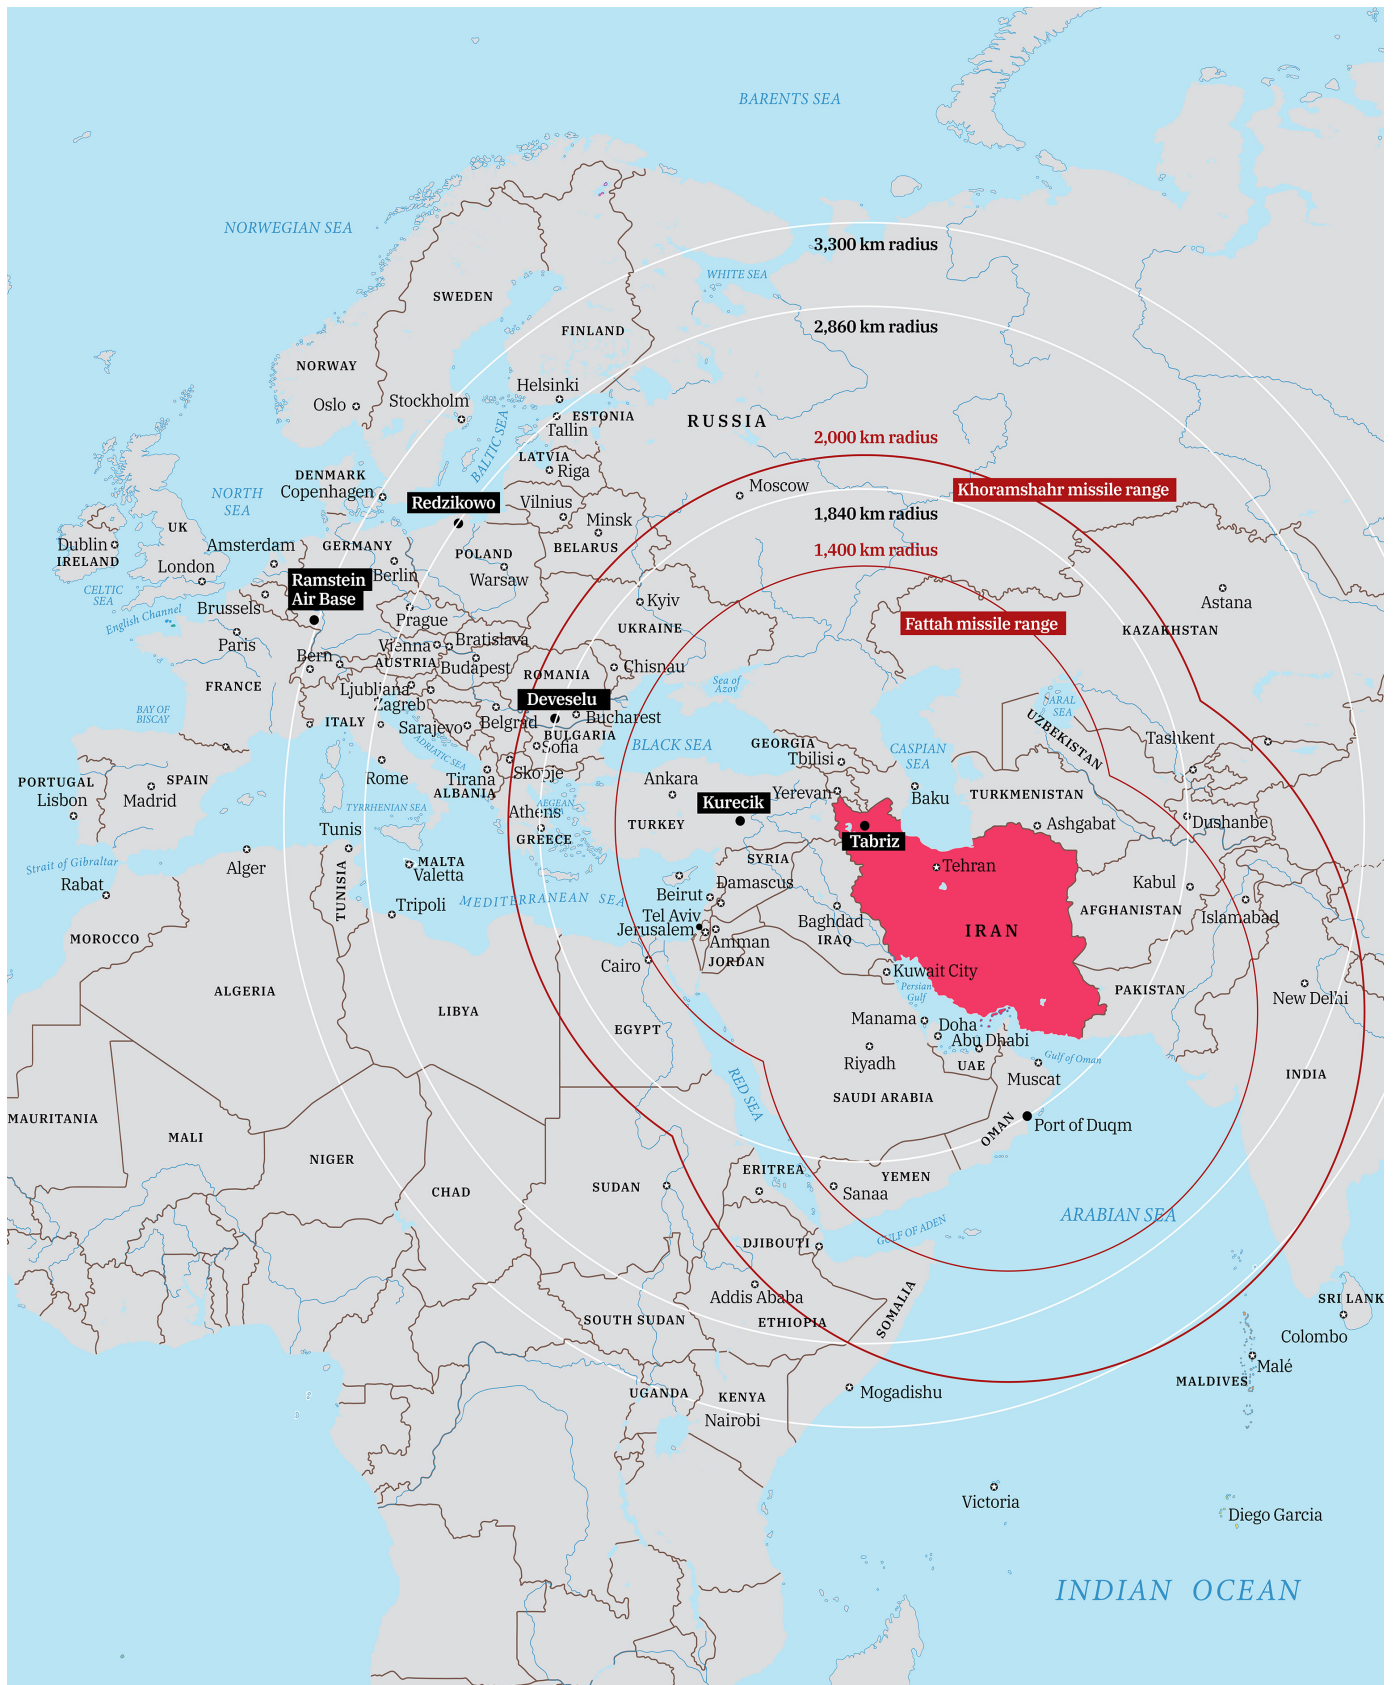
BARENTS SEA

NORWEGIAN SEA

WHITE SEA

3,300 km radius

2,860 km radius

SWEDEN

FINLAND

NORWAY

Oslo

Stockholm

Helsinki

ESTONIA

Tallinn

RUSSIA

BALTIC SEA

2,000 km radius

LATVIA

Riga

DENMARK

Copenhagen

NORTH SEA

Redzikowo

Vilnius

Moscow

Khoramshahr missile range

Minsk

1,840 km radius

UK

Dublin

IRELAND

Amsterdam

GERMANY

POLAND

BELARUS

1,400 km radius

London

Ramstein Air Base

Berlin

Warsaw

CELTIC SEA

English Channel

Brussels

Prague

Kyiv

Astana

Paris

Fattah missile range

UKRAINE

KAZAKHSTAN

Bratislava

Bern

Vienna

AUSTRIA

Budapest

Chisnau

FRANCE

Ljubljana

ROMANIA

Sea of Azov

Zagreb

Deveselu

ARAL SEA

BAY OF BISCAY

Bucharest

ITALY

Sarajevo

Belgrad

BULGARIA

UZBEKISTAN

Sofia

BLACK SEA

GEORGIA

CASPIAN SEA

Tashkent

ADRIATIC SEA

Tbilisi

PORTUGAL

SPAIN

Rome

Tirana

Skopje

Ankara

Lisbon

Madrid

ALBANIA

Yerevan

Baku

TURKMENISTAN

TYRRHENIAN SEA

AEGEAN SEA

Kurecik

Athens

Ashgabat

Tunis

TURKEY

Dushanbe

GREECE

Tabriz

Strait of Gibraltar

Alger

MALTA

SYRIA

Tehran

Valetta

Rabat

TUNISIA

Beirut

Damascus

Kabul

Tripoli

MEDITERRANEAN SEA

AFGHANISTAN

Tel Aviv

Baghdad

Islamabad

Jerusalem

Amman

IRAQ

IRAN

MOROCCO

JORDAN

Cairo

Kuwait City

ALGERIA

Persian Gulf

PAKISTAN

New Delhi

LIBYA

EGYPT

Manama

Doha

Abu Dhabi

Riyadh

Gulf of Oman

UAE

Muscat

RED SEA

INDIA

MAURITANIA

SAUDI ARABIA

MALI

OMAN

Port of Duqm

NIGER

ERITREA

CHAD

SUDAN

YEMEN

Sanaa

ARABIAN SEA

GULF OF ADEN

DJIBOUTI

Addis Ababa

SRI LANKA

SOUTH SUDAN

ETHIOPIA

SOMALIA

Colombo

Malé

MALDIVES

UGANDA

KENYA

Mogadishu

Nairobi

Victoria

Diego Garcia

INDIAN OCEAN